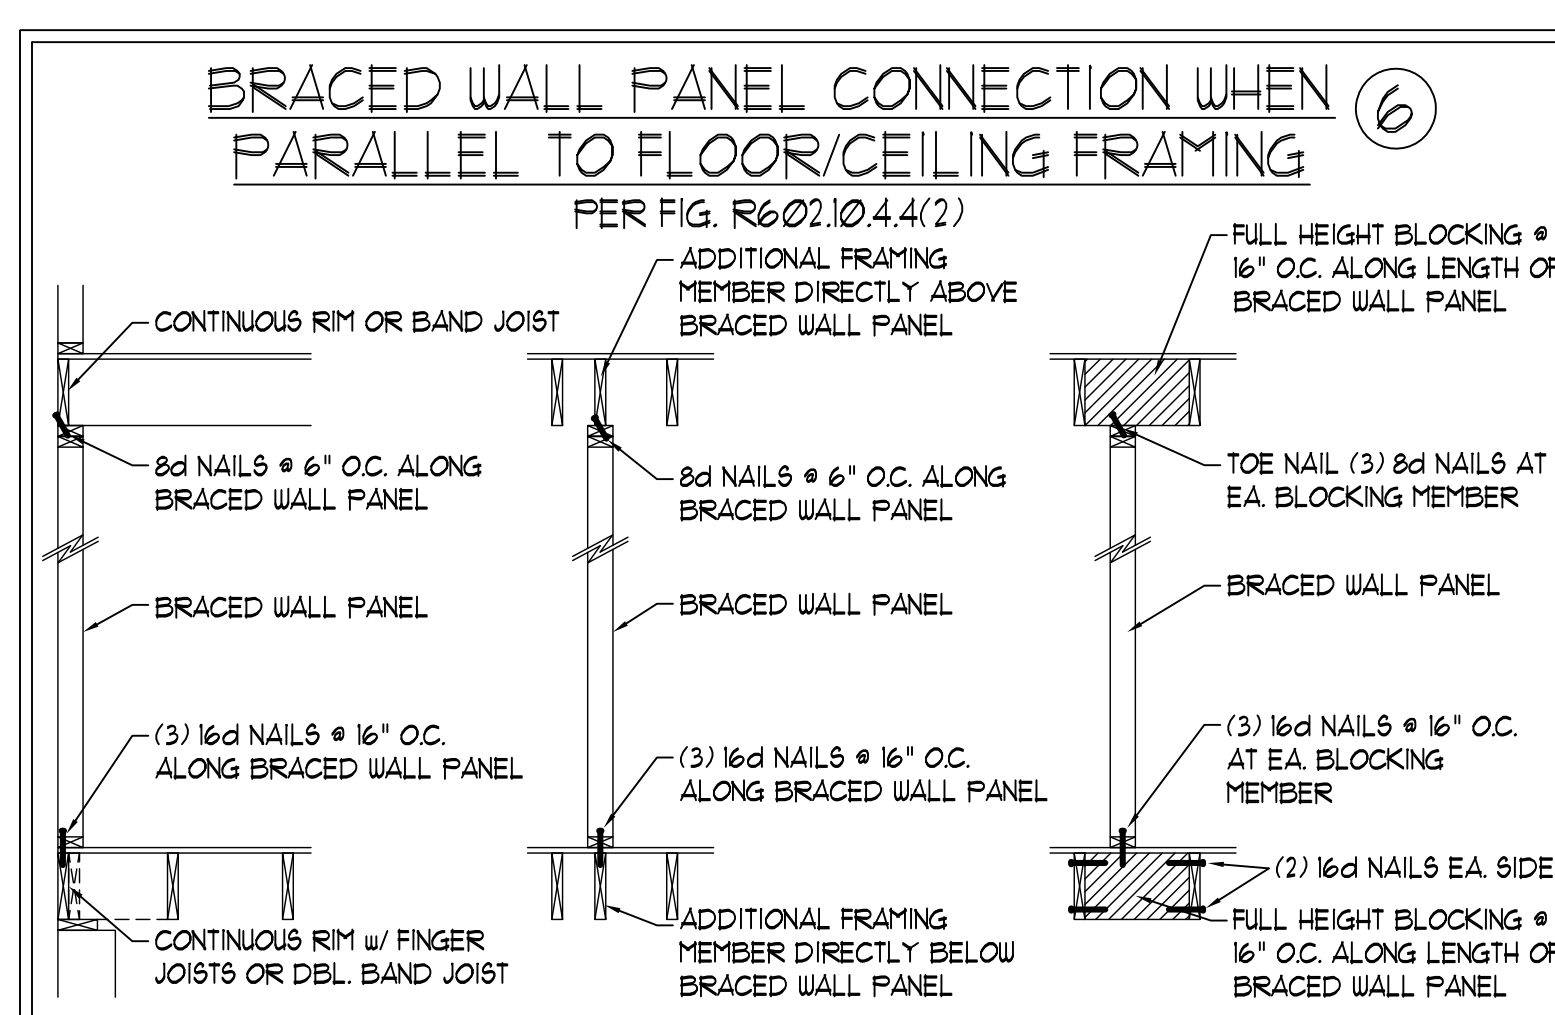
BRACED WALL PANEL CONNECTION WHEN PARALLEL TO FLOOR/CEILING FRAMING

6

PER FIG. R602.10.4.4(2)

CONTINUOUS RIM OR BAND JOIST

8d NAILS @ 6" O.C. ALONG BRACED WALL PANEL

BRACED WALL PANEL

(3) 16d NAILS @ 16" O.C. ALONG BRACED WALL PANEL

CONTINUOUS RIM w/ FINGER JOISTS OR DBL. BAND JOIST

ADDITIONAL FRAMING MEMBER DIRECTLY ABOVE BRACED WALL PANEL

8d NAILS @ 6" O.C. ALONG BRACED WALL PANEL

BRACED WALL PANEL

(3) 16d NAILS @ 16" O.C. ALONG BRACED WALL PANEL

ADDITIONAL FRAMING MEMBER DIRECTLY BELOW BRACED WALL PANEL

FULL HEIGHT BLOCKING @ 16" O.C. ALONG LENGTH OF BRACED WALL PANEL

TOE NAIL (3) 8d NAILS AT EA. BLOCKING MEMBER

BRACED WALL PANEL

(3) 16d NAILS @ 16" O.C. AT EA. BLOCKING MEMBER

(2) 16d NAILS EA. SIDE

FULL HEIGHT BLOCKING @ 16" O.C. ALONG LENGTH OF BRACED WALL PANEL